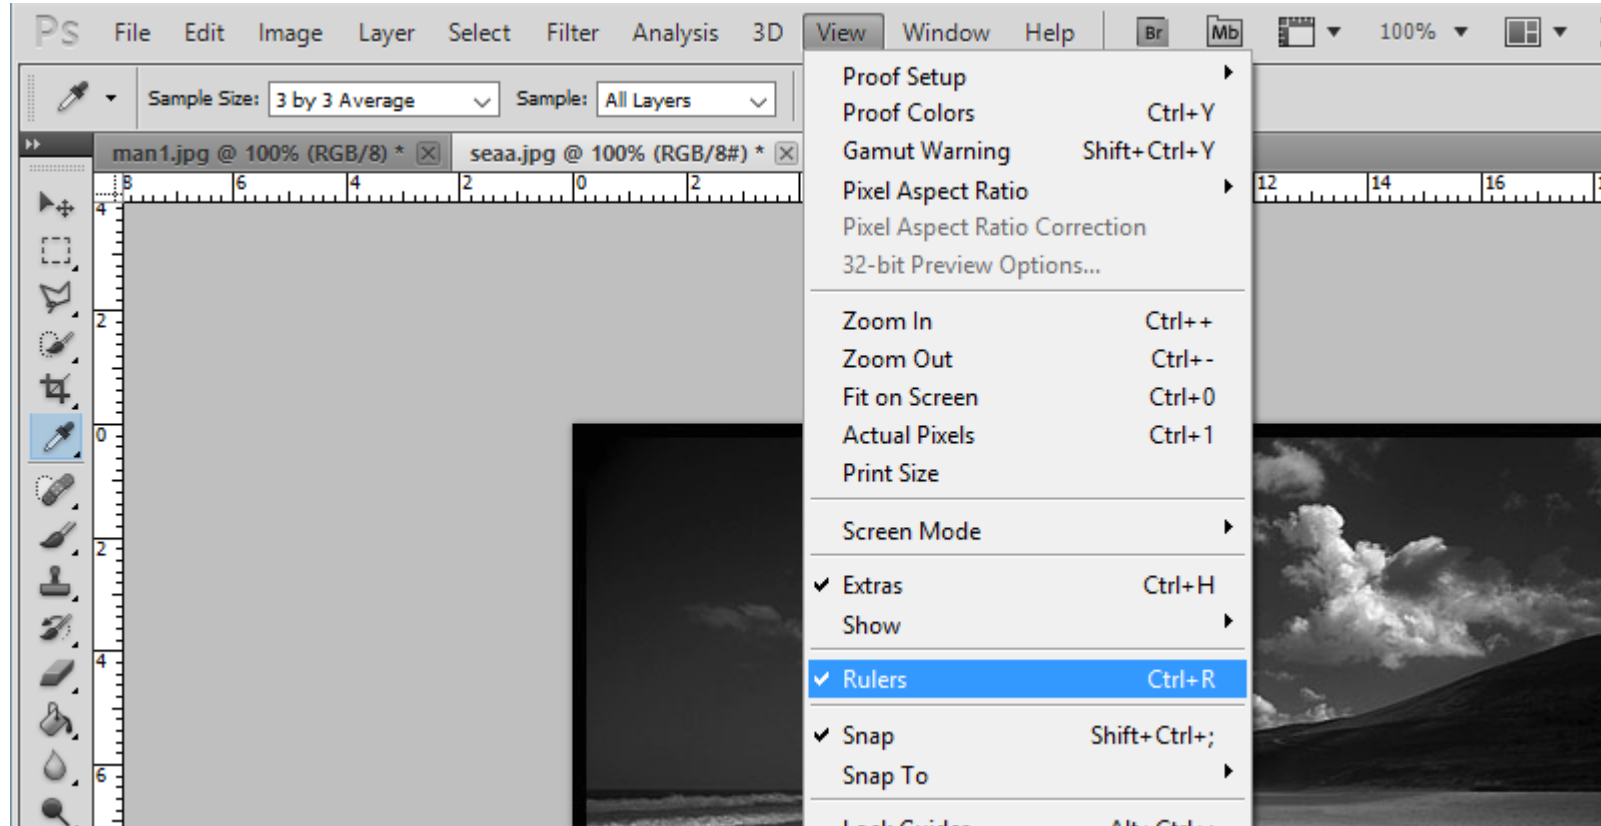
Ps File Edit Image Layer Select Filter Analysis 3D View Window Help Br Mb 100%

Sample Size: 3 by 3 Average Sample: All Layers

man1.jpg @ 100% (RGB/8) * seaa.jpg @ 100% (RGB/8#) *

8 6 4 2 0 2 12 14 16

4 2 0 2 4 6

Proof Setup
Proof Colors Ctrl+Y
Gamut Warning Shift+Ctrl+Y
Pixel Aspect Ratio
Pixel Aspect Ratio Correction
32-bit Preview Options...

Zoom In Ctrl++
Zoom Out Ctrl+-
Fit on Screen Ctrl+0
Actual Pixels Ctrl+1
Print Size

Screen Mode

Extras Ctrl+H
Show

Rulers Ctrl+R

Snap Shift+Ctrl+;
Snap To

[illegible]